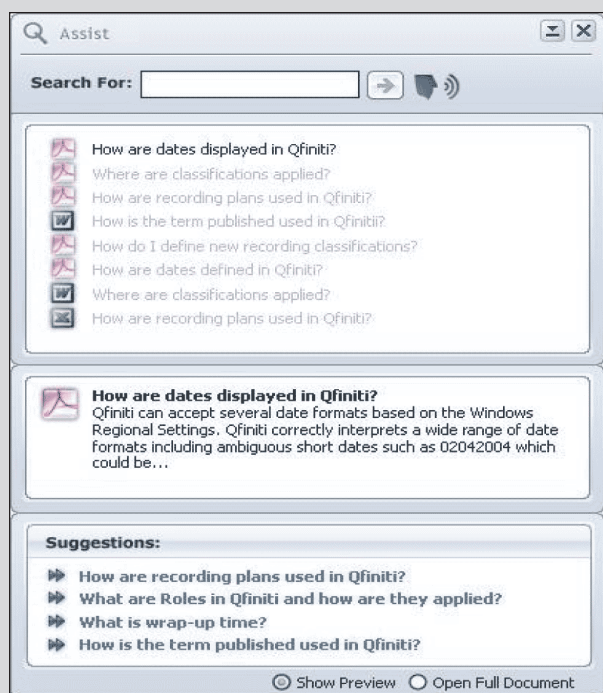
Assist

Search For:

How are dates displayed in Qfiniti?
Where are classifications applied?
How are recording plans used in Qfiniti?
How is the term published used in Qfinitii?
How do I define new recording classifications?
How are dates defined in Qfiniti?
Where are classifications applied?
How are recording plans used in Qfiniti?

How are dates displayed in Qfiniti?
Qfiniti can accept several date formats based on the Windows Regional Settings. Qfiniti correctly interprets a wide range of date formats including ambiguous short dates such as 02042004 which could be...

Suggestions:
How are recording plans used in Qfiniti?
What are Roles in Qfiniti and how are they applied?
What is wrap-up time?
How is the term published used in Qfiniti?

Show Preview Open Full Document